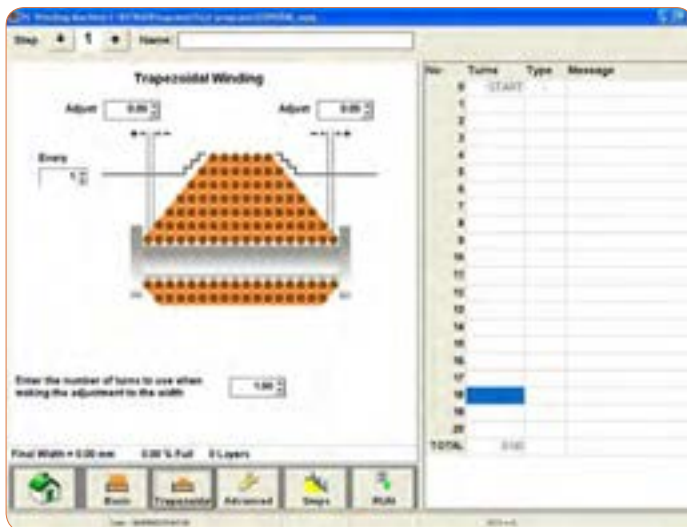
Winding Machine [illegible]

Step 1 Name

Trapezoidal Winding

Adjust 0.00

Adjust 0.00

Every 1

Enter the number of turns to use when making the adjustment to the width 1.00

Final Width = 0.00 mm 0.00 % Full 0 Layers

| No | Turns | Type | Message |
|---|---|---|---|
| 0 | START | - | |
| 1 | | | |
| 2 | | | |
| 3 | | | |
| 4 | | | |
| 5 | | | |
| 6 | | | |
| 7 | | | |
| 8 | | | |
| 9 | | | |
| 10 | | | |
| 11 | | | |
| 12 | | | |
| 13 | | | |
| 14 | | | |
| 15 | | | |
| 16 | | | |
| 17 | | | |
| 18 | | | |
| 19 | | | |
| 20 | | | |
| TOTAL | 0.00 | | |

Basic Trapezoidal Advanced Steps RUN

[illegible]